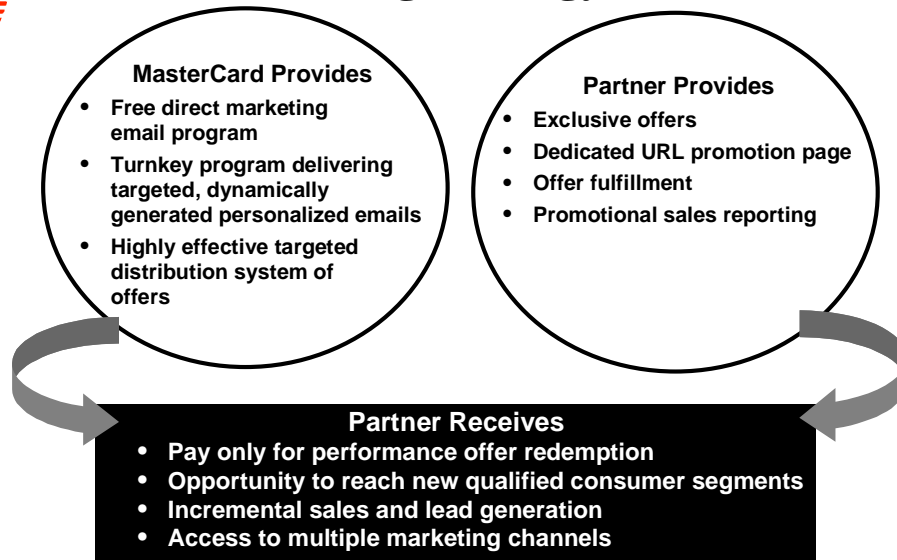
MasterCard Provides

- Free direct marketing email program
- Turnkey program delivering targeted, dynamically generated personalized emails
- Highly effective targeted distribution system of offers

Partner Provides

- Exclusive offers
- Dedicated URL promotion page
- Offer fulfillment
- Promotional sales reporting

Partner Receives

- Pay only for performance offer redemption
- Opportunity to reach new qualified consumer segments
- Incremental sales and lead generation
- Access to multiple marketing channels